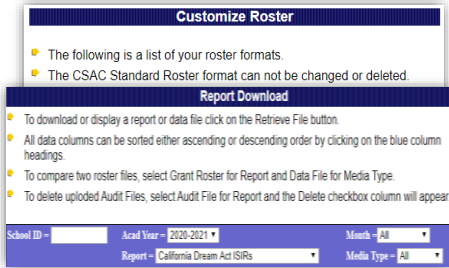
Customize Roster

The following is a list of your roster formats.

The CSAC Standard Roster format can not be changed or deleted.

Report Download

To download or display a report or data file click on the Retrieve File button.

All data columns can be sorted either ascending or descending order by clicking on the blue column headings.

To compare two roster files, select Grant Roster for Report and Data File for Media Type.

To delete uploded Audit Files, select Audit File for Report and the Delete checkbox column will appear

School ID =

Acad Year = 2020-2021

Month = All

Report = California Dream Act ISIRs

Media Type = All